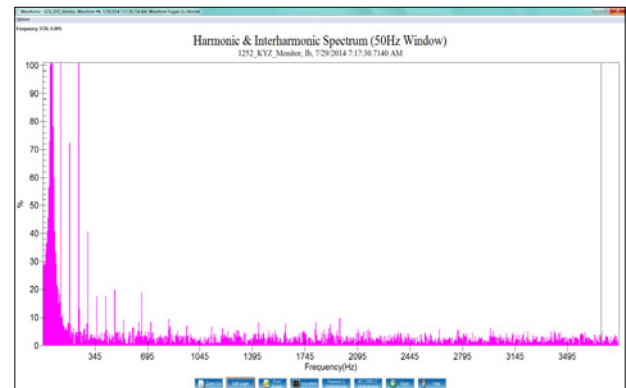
Waveforms - 1252_KYZ_Monitor, Waveform Ib, 7/29/2014 7:17:30.7140 AM, Waveform Trigger Is Normal

Options

Frequency: 3720, 0.00%

Harmonic & Interharmonic Spectrum (50Hz Window)

1252_KYZ_Monitor, Ib, 7/29/2014 7:17:30.7140 AM

100
90
80
70
60
50
40
30
20
10
0

%

345 695 1045 1395 1745 2095 2445 2795 3145 3495

Frequency(Hz)

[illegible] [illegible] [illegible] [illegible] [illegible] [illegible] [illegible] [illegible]